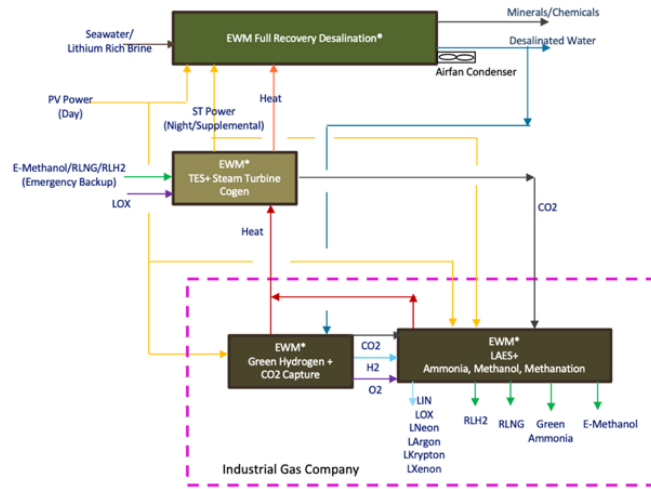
Seawater/
Lithium Rich Brine

EWM Full Recovery Desalination®

Minerals/Chemicals

Desalinated Water

Airfan Condenser

PV Power
(Day)

ST Power
(Night/Supplemental)

Heat

E-Methanol/RLNG/RLH2
(Emergency Backup)

LOX

EWM®
TES+ Steam Turbine
Cogen

CO2

Heat

EWM®
Green Hydrogen +
CO2 Capture

CO2

H2

O2

EWM®
LAES+
Ammonia, Methanol, Methanation

LIN
LOX
LNeon
LArgon
LKrypton
LXenon

RLH2

RLNG

Green
Ammonia

E-Methanol

Industrial Gas Company